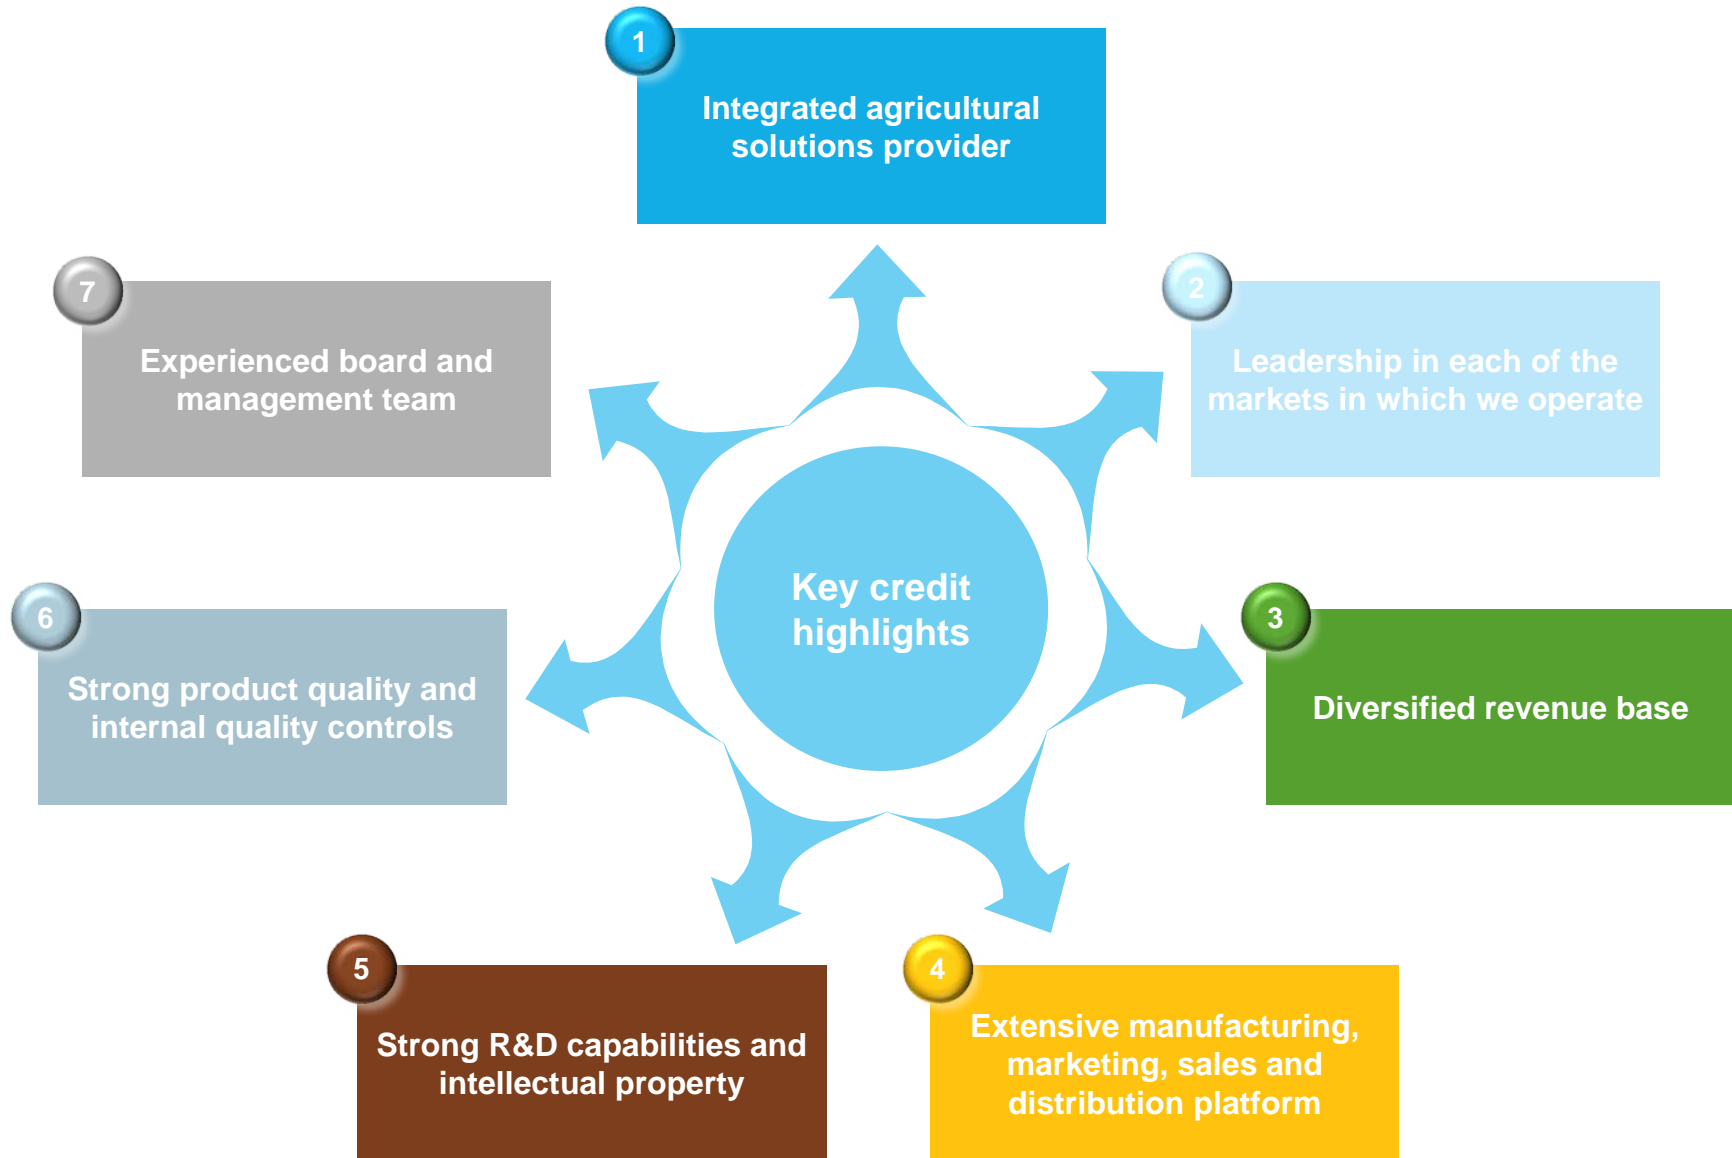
Key credit highlights

1

Integrated agricultural solutions provider

2

Leadership in each of the markets in which we operate

3

Diversified revenue base

4

Extensive manufacturing, marketing, sales and distribution platform

5

Strong R&D capabilities and intellectual property

6

Strong product quality and internal quality controls

7

Experienced board and management team